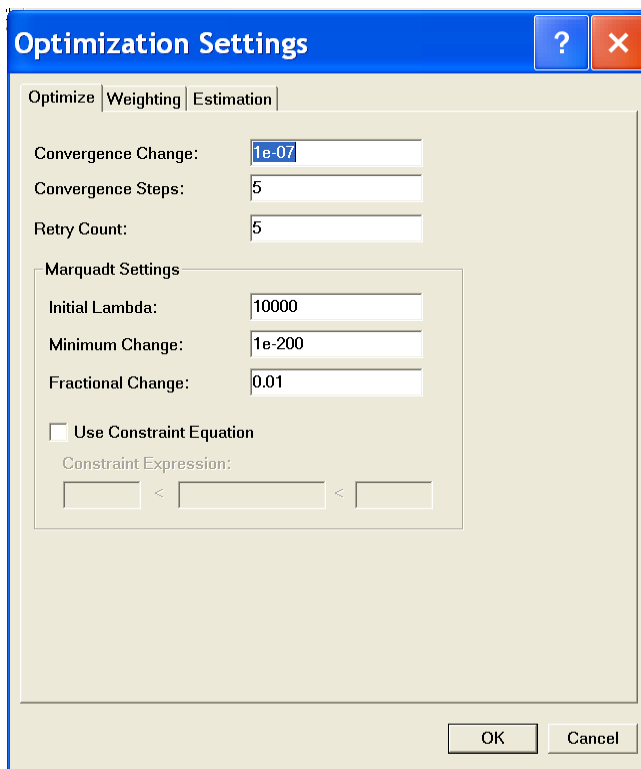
Optimization Settings

?

Optimize | Weighting | Estimation

Convergence Change: 1e-07
Convergence Steps: 5
Retry Count: 5

Marquadt Settings
Initial Lambda: 10000
Minimum Change: 1e-200
Fractional Change: 0.01

Use Constraint Equation
Constraint Expression:
< <

OK Cancel